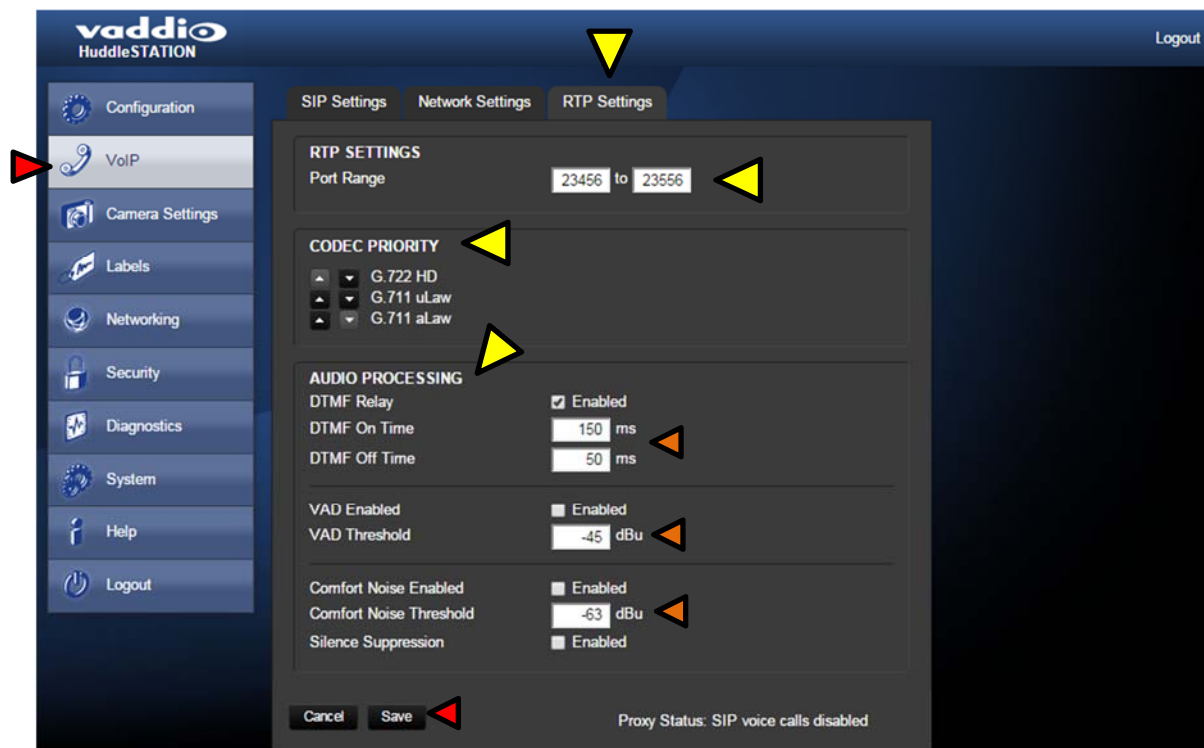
vaddio
HuddleSTATION

Logout

Configuration
VoIP
Camera Settings
Labels
Networking
Security
Diagnostics
System
Help
Logout

SIP Settings
Network Settings
RTP Settings

RTP SETTINGS
Port Range 23456 to 23556

CODEC PRIORITY
G.722 HD
G.711 uLaw
G.711 aLaw

AUDIO PROCESSING
DTMF Relay Enabled
DTMF On Time 150 ms
DTMF Off Time 50 ms

VAD Enabled Enabled
VAD Threshold -45 dBu

Comfort Noise Enabled Enabled
Comfort Noise Threshold -63 dBu
Silence Suppression Enabled

Cancel
Save

Proxy Status: SIP voice calls disabled